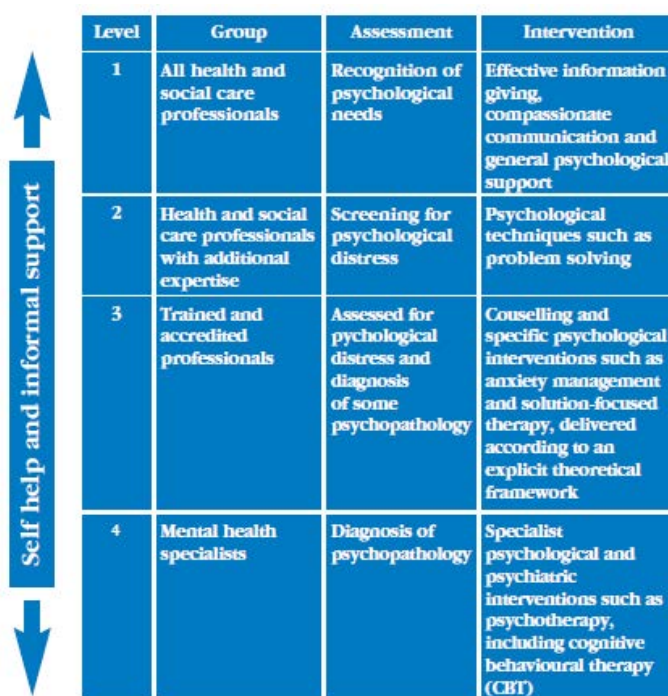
Self help and informal support

| Level | Group | Assessment | Intervention |
|---|---|---|---|
| 1 | All health and social care professionals | Recognition of psychological needs | Effective information giving, compassionate communication and general psychological support |
| 2 | Health and social care professionals with additional expertise | Screening for psychological distress | Psychological techniques such as problem solving |
| 3 | Trained and accredited professionals | Assessed for pychological distress and diagnosis of some psychopathology | Couselling and specific psychological interventions such as anxiety management and solution-focused therapy, delivered according to an explicit theoretical framework |
| 4 | Mental health specialists | Diagnosis of psychopathology | Specialist psychological and psychiatric interventions such as psychotherapy, including cognitive behavioural therapy (CBT) |